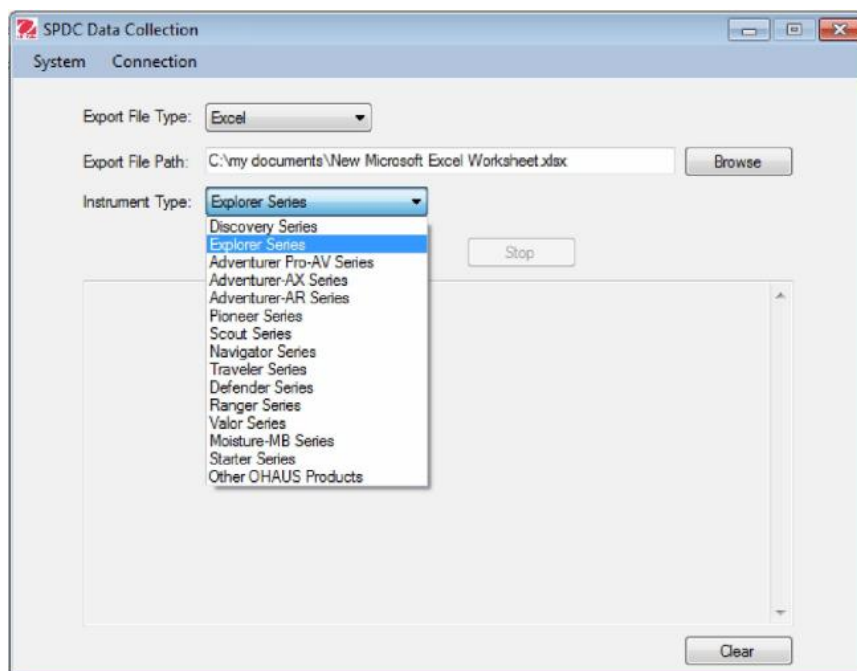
SPDC Data Collection

System Connection

Export File Type: Excel

Export File Path: C:\my documents\New Microsoft Excel Worksheet.xlsx

Browse

Instrument Type: Explorer Series

Discovery Series
Explorer Series
Adventurer Pro-AV Series
Adventurer-AX Series
Adventurer-AR Series
Pioneer Series
Scout Series
Navigator Series
Traveler Series
Defender Series
Ranger Series
Valor Series
Moisture-MB Series
Starter Series
Other OHAUS Products

Stop

Clear